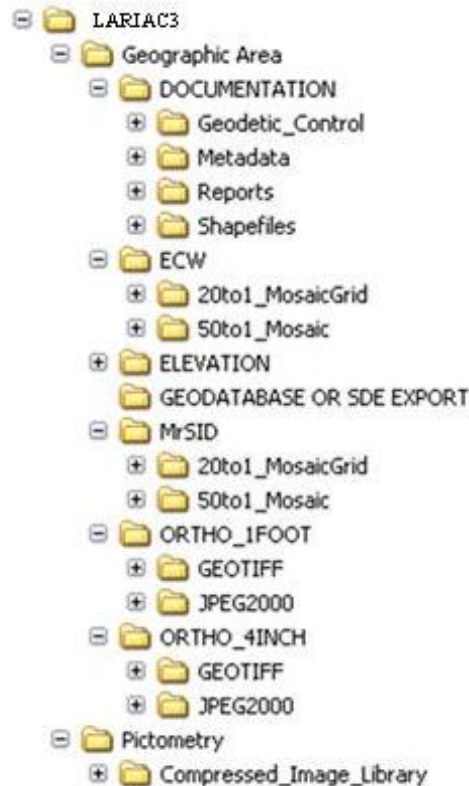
LARIAC3
Geographic Area
DOCUMENTATION
Geodetic_Control
Metadata
Reports
Shapefiles
ECW
20to1_MosaicGrid
50to1_Mosaic
ELEVATION
GEODATABASE OR SDE EXPORT
MrSID
20to1_MosaicGrid
50to1_Mosaic
ORTHO_1FOOT
GEOTIFF
JPEG2000
ORTHO_4INCH
GEOTIFF
JPEG2000
Pictometry
Compressed_Image_Library